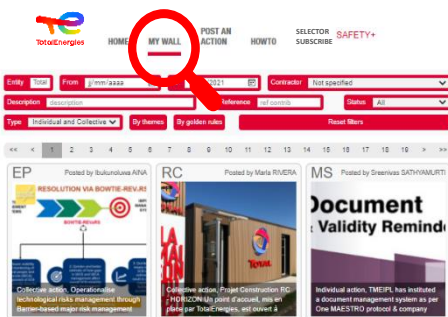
TotalEnergies

HOME MY WALL POST AN ACTION HOWTO SELECTOR SUBSCRIBE SAFETY+

Entity Total From jj/mm/aaaa 2021 Contractor Not specified

Description description Reference ref contrib Status All

Type Individual and Collective By themes By golden rules Reset filters

« < 1 2 3 4 5 6 7 8 9 10 11 12 13 14 15 16 17 18 19 > »

EP Posted by Ibukunoluwa AINA
RESOLUTION VIA BOWTIE-REV.R
Collective action, Operationalise technological risks management through Barrier-based major risk management

RC Posted by Maria RIVERA
TOTAL
Collective action, Projet Construction RC HORIZON Un point d'accueil, mis en place par TotalEnergies, est ouvert à

MS Posted by Sreenivas SATHYAMURTI
Document Validity Reminde
Individual action, TMEIPL has instituted a document management system as per One MAESTRO protocol & company